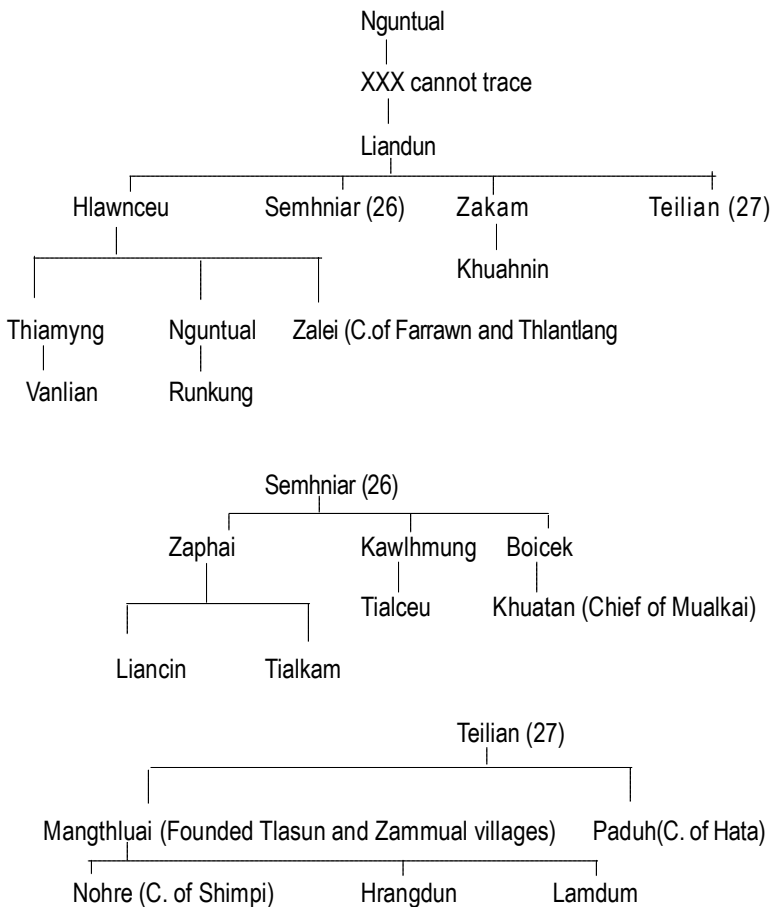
Nguntual

XXX cannot trace

Liandun

Hlawnceu

Semhniar (26)

Zakam

Teilian (27)

Khuahnin

Thiamyng

Nguntual

Zalei (C.of Farrawn and Thlantlang

Vanlian

Runkung

Semhniar (26)

Zaphai

Kawlhmung

Boicek

Tialceu

Khuatan (Chief of Mualkai)

Liancin

Tialkam

Teilian (27)

Mangthluai (Founded Tlasun and Zammual villages)

Paduh(C. of Hata)

Nohre (C. of Shimpi)

Hrangdun

Lamdum